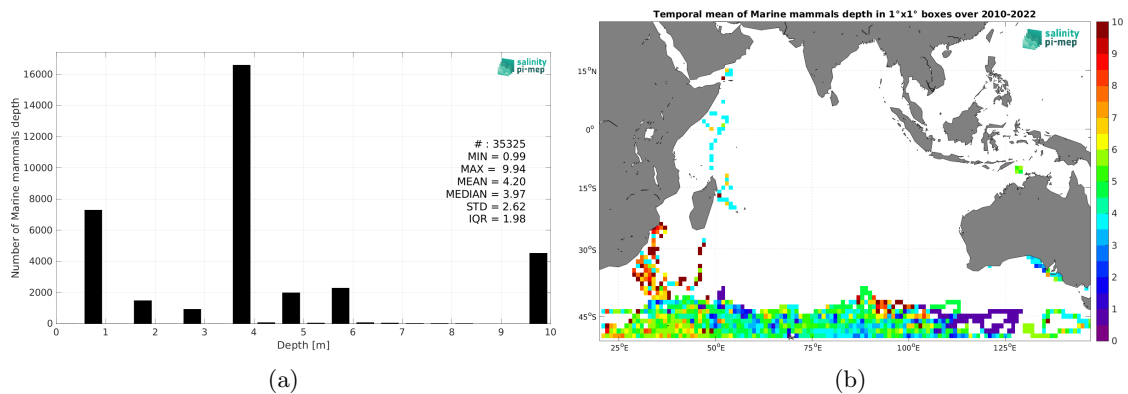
salinity pi-mep

Number of Marine mammals depth

16000
14000
12000
10000
8000
6000
4000
2000
0

0 1 2 3 4 5 6 7 8 9 10

Depth [m]

# : 35325
MIN = 0.99
MAX = 9.94
MEAN = 4.20
MEDIAN = 3.97
STD = 2.62
IQR = 1.98

(a)

Temporal mean of Marine mammals depth in 1°x1° boxes over 2010-2022

salinity pi-mep

15°N
0°
15°S
30°S
45°S

25°E 50°E 75°E 100°E 125°E

10
9
8
7
6
5
4
3
2
1
0

(b)